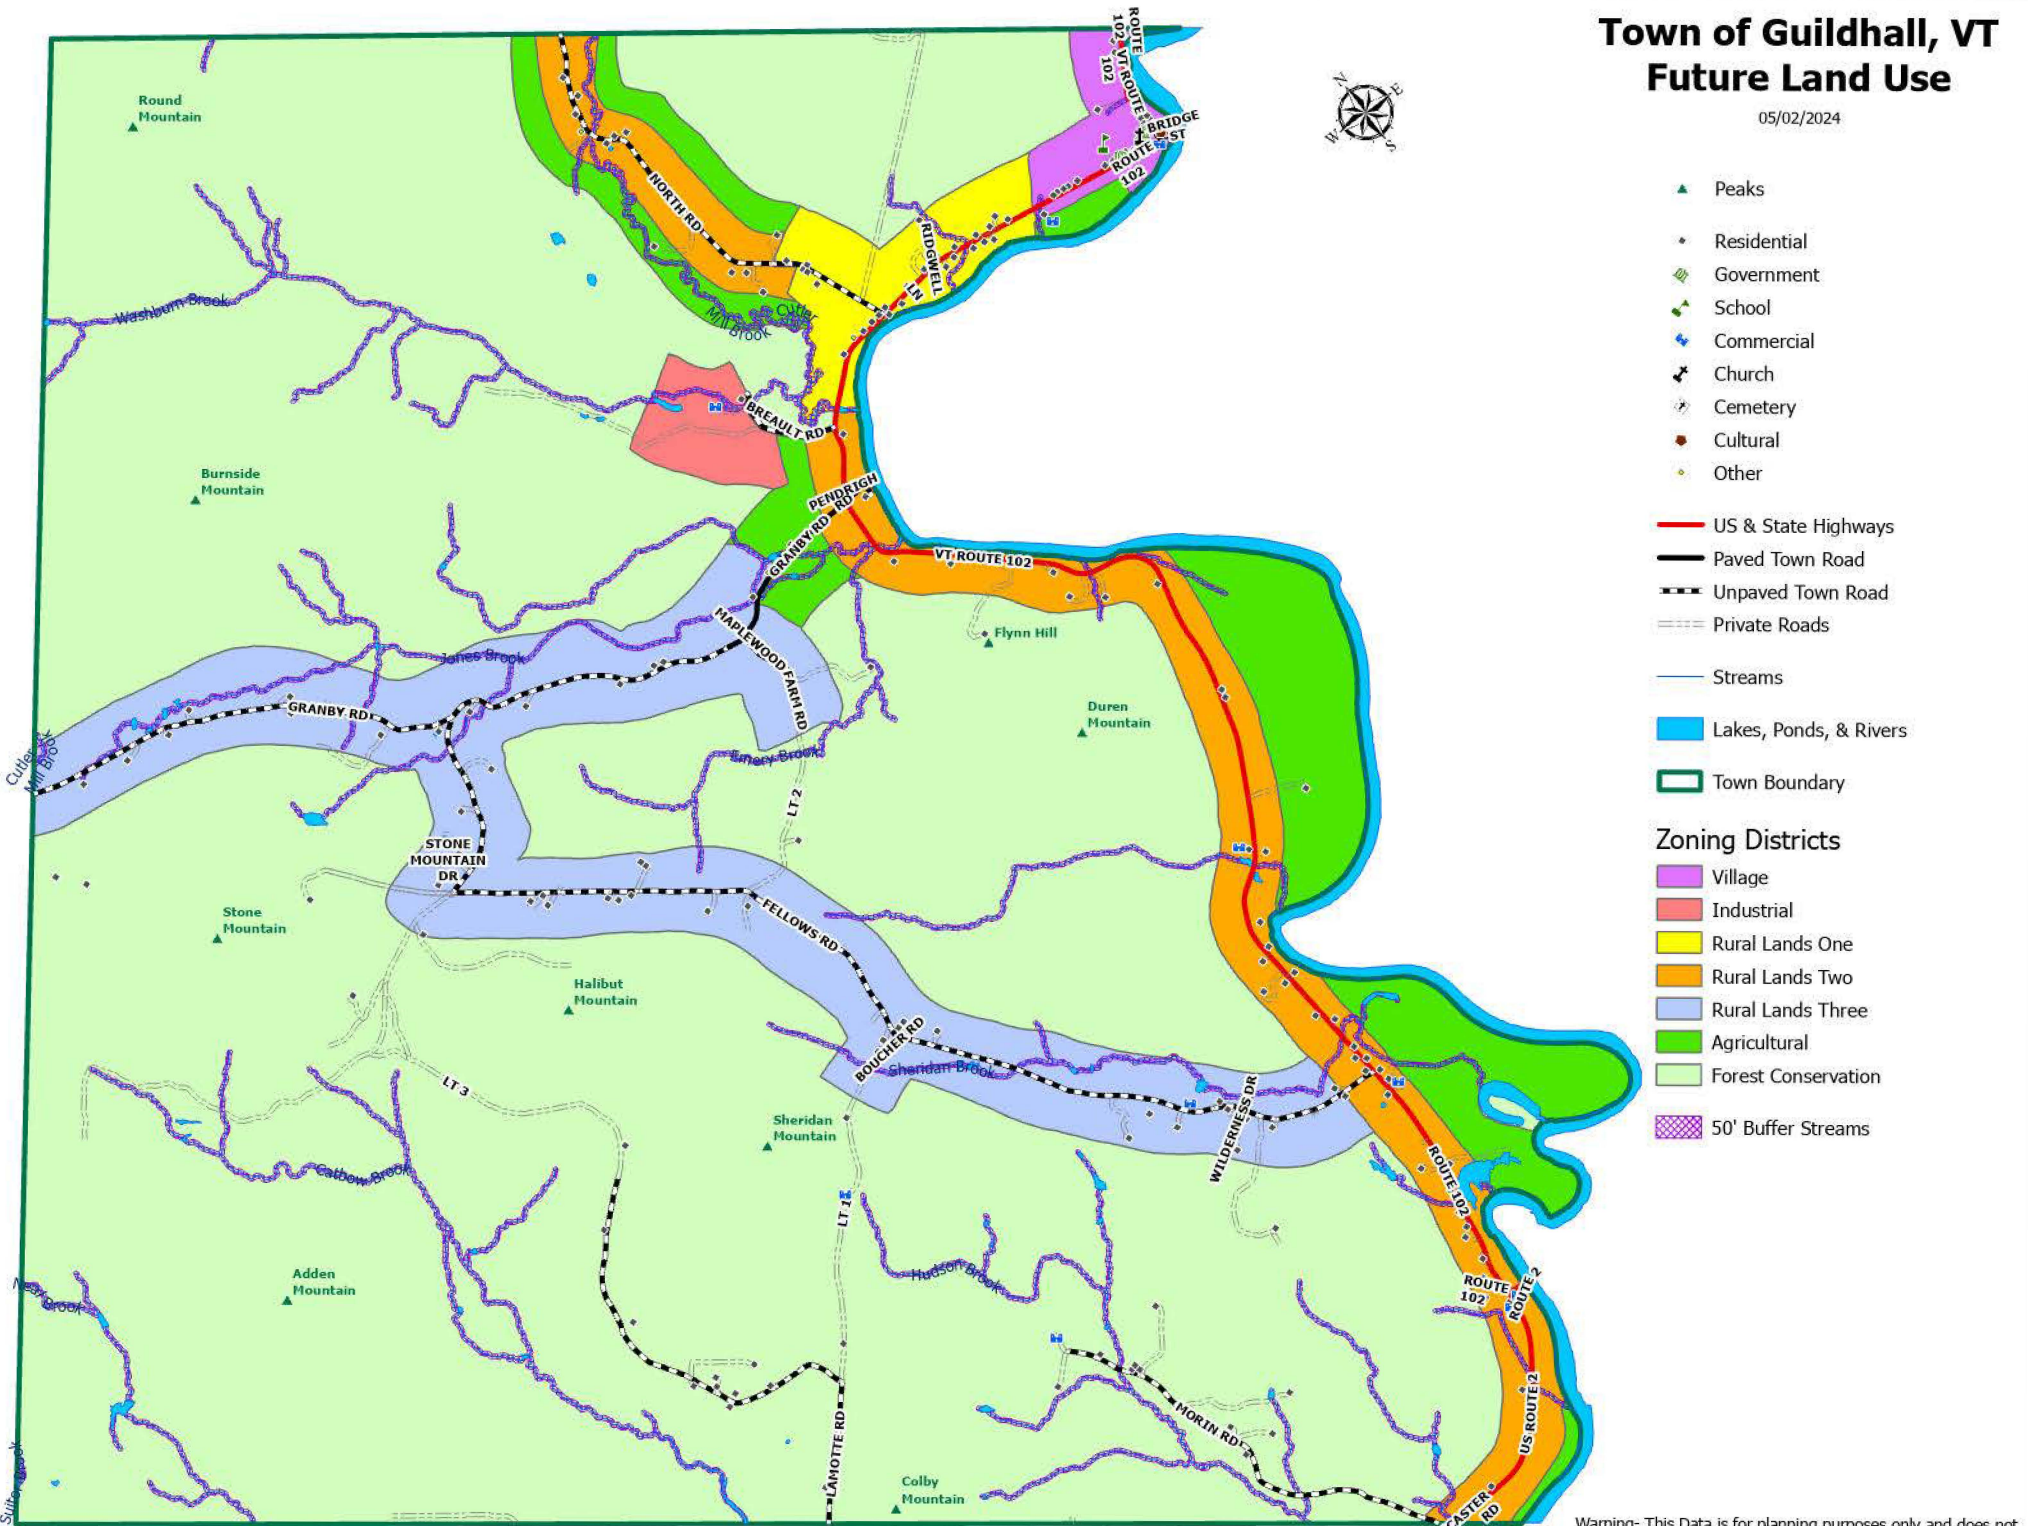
Town of Guildhall, VT
Future Land Use
05/02/2024

Peaks
Residential
Government
School
Commercial
Church
Cemetery
Cultural
Other

US & State Highways
Paved Town Road
Unpaved Town Road
Private Roads

Streams

Lakes, Ponds, & Rivers

Town Boundary

Zoning Districts
Village
Industrial
Rural Lands One
Rural Lands Two
Rural Lands Three
Agricultural
Forest Conservation

50' Buffer Streams

Round Mountain
Burnside Mountain
Stone Mountain
Halibut Mountain
Sheridan Mountain
Adden Mountain
Colby Mountain
Flynn Hill
Duren Mountain

ROUTE 102
VT ROUTE 102
BRIDGE ST
ROUTE 102
NORTH RD
RIDGEWELL LN
Washburn Brook
Cutler Mill Brook
BREAULT RD
PENDRIGH RD
GRANBY RD
VT ROUTE 102
MAPLEWOOD FARM RD
Jones Brook
GRANBY RD
Cutler Mill Brook
Emery Brook
LT 2
STONE MOUNTAIN DR
FELLOWS RD
BOUCHER RD
Sheridan Brook
WILDERNESS DR
LT 3
Catbow Brook
LT 1
Hudson Brook
ROUTE 102
ROUTE 102
ROUTE 2
US ROUTE 2
MORIN RD
LAMOTTE RD
CASTER RD
Neal Brook
Sutton Brook

Warning- This Data is for planning purposes only and does not